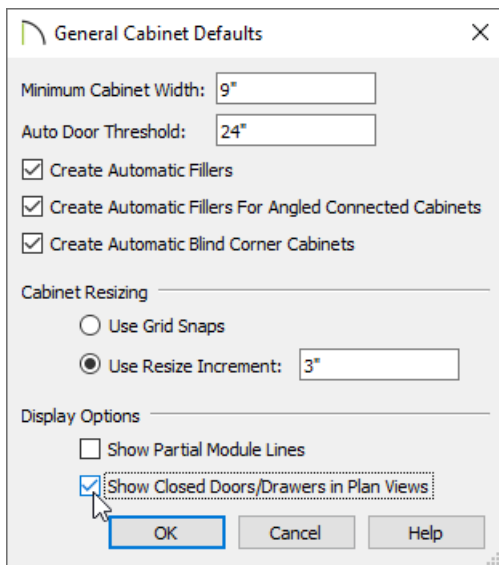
General Cabinet Defaults

Minimum Cabinet Width: 9"

Auto Door Threshold: 24"

Create Automatic Fillers

Create Automatic Fillers For Angled Connected Cabinets

Create Automatic Blind Corner Cabinets

Cabinet Resizing

Use Grid Snaps

Use Resize Increment: 3"

Display Options

Show Partial Module Lines

Show Closed Doors/Drawers in Plan Views

OK

Cancel

Help